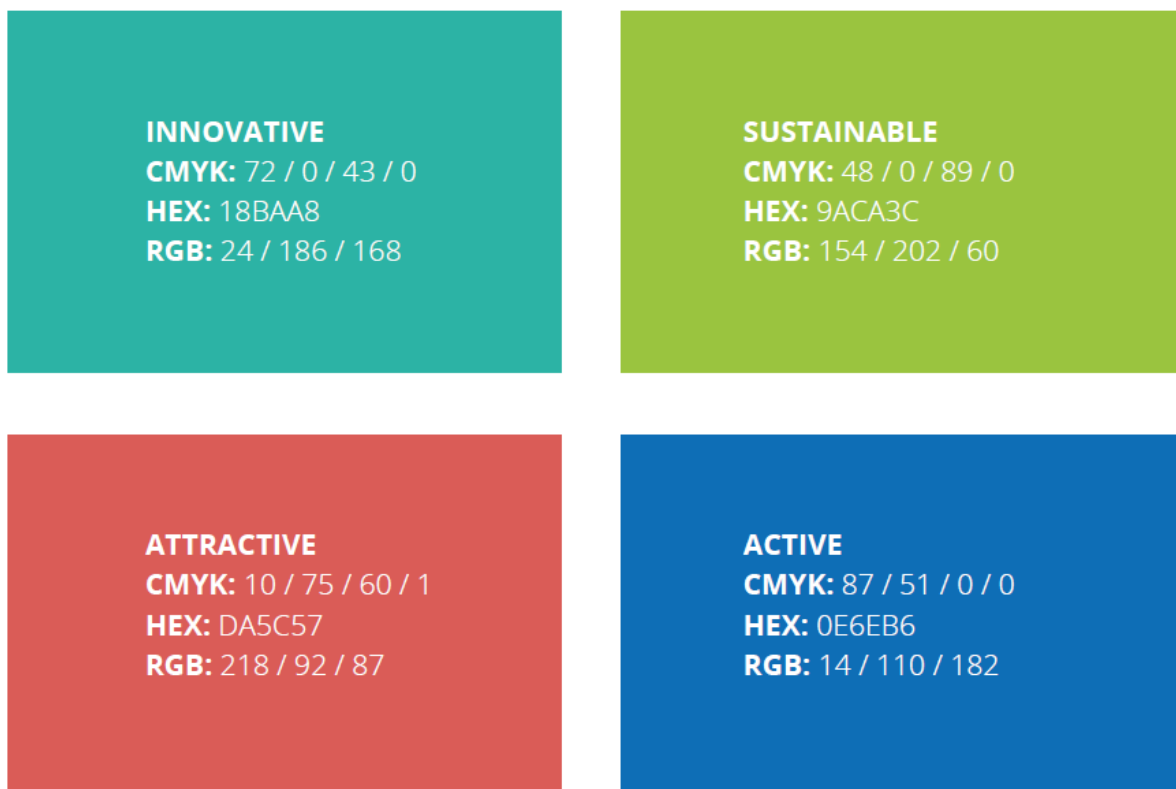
INNOVATIVE
CMYK: 72 / 0 / 43 / 0
HEX: 18BAA8
RGB: 24 / 186 / 168

SUSTAINABLE
CMYK: 48 / 0 / 89 / 0
HEX: 9ACA3C
RGB: 154 / 202 / 60

ATTRACTIVE
CMYK: 10 / 75 / 60 / 1
HEX: DA5C57
RGB: 218 / 92 / 87

ACTIVE
CMYK: 87 / 51 / 0 / 0
HEX: 0E6EB6
RGB: 14 / 110 / 182